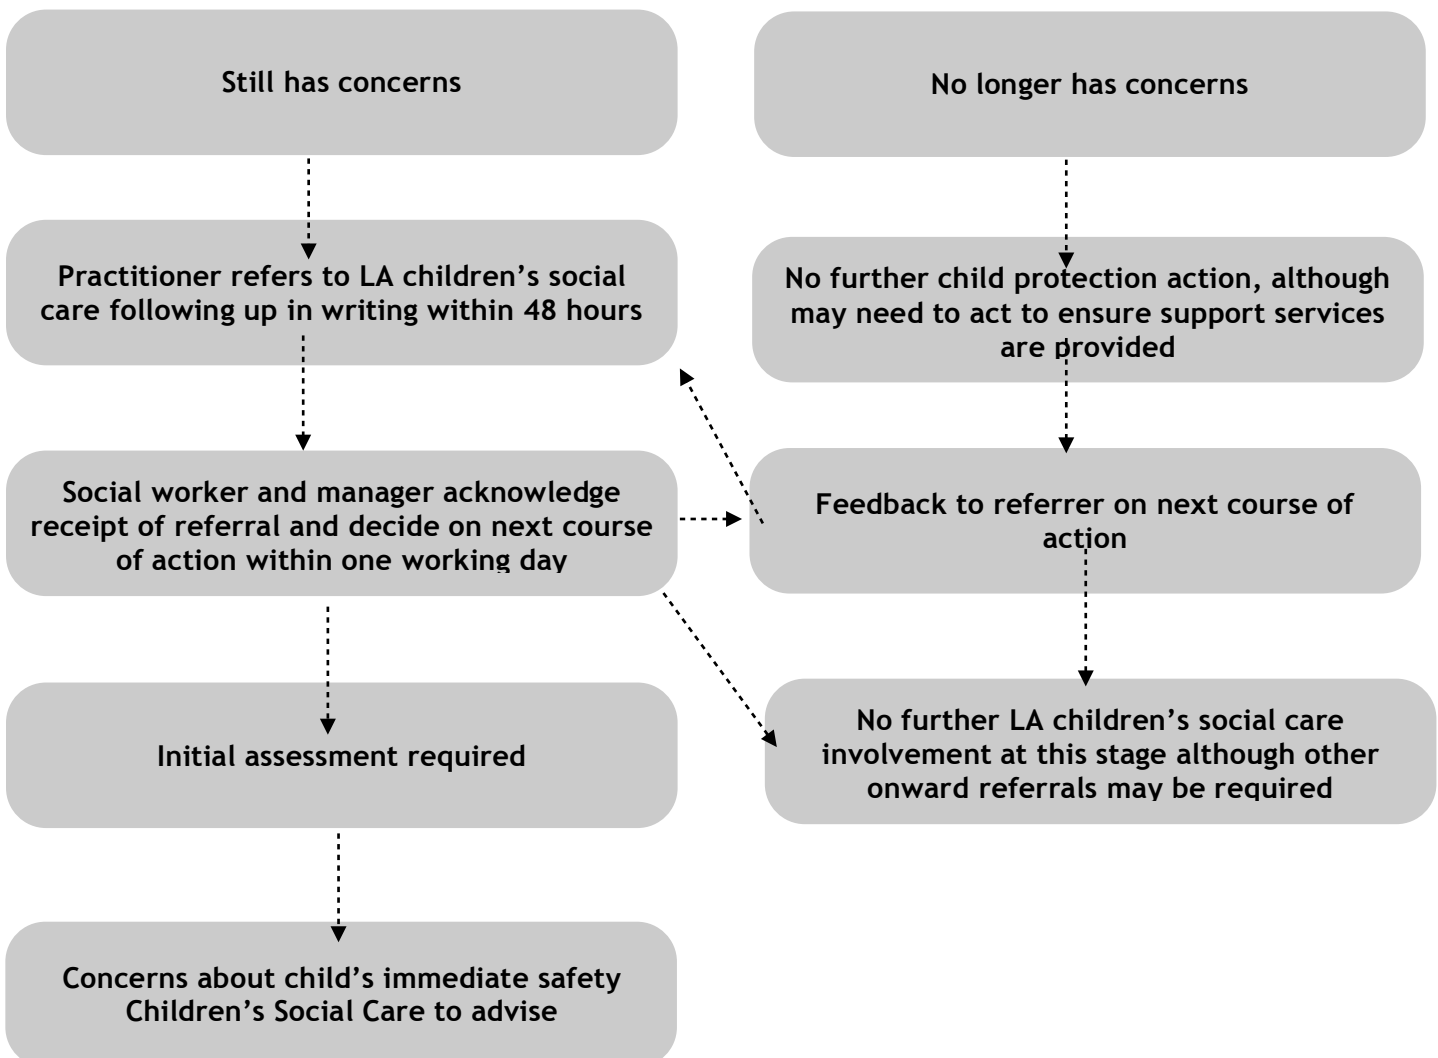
Still has concerns

Practitioner refers to LA children's social care following up in writing within 48 hours

Social worker and manager acknowledge receipt of referral and decide on next course of action within one working day

Initial assessment required

Concerns about child's immediate safety
Children's Social Care to advise

No longer has concerns

No further child protection action, although may need to act to ensure support services are provided

Feedback to referrer on next course of action

No further LA children's social care involvement at this stage although other onward referrals may be required